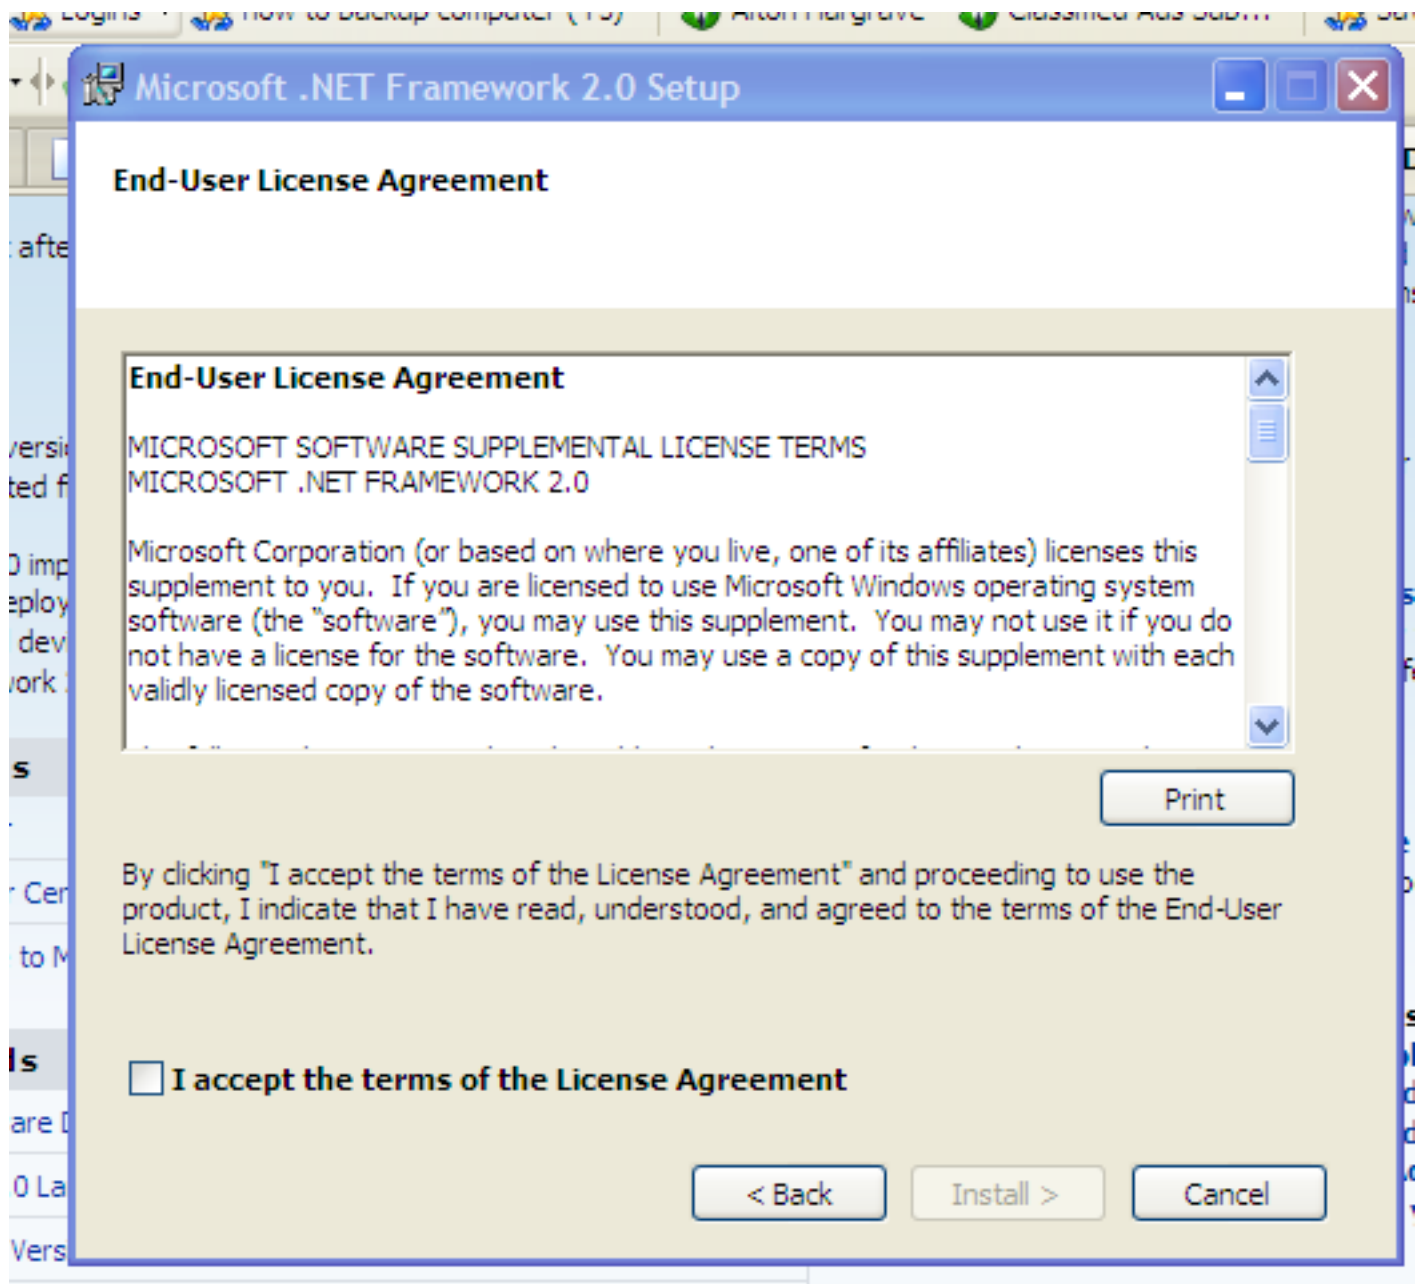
Microsoft .NET Framework 2.0 Setup

End-User License Agreement

End-User License Agreement

MICROSOFT SOFTWARE SUPPLEMENTAL LICENSE TERMS
MICROSOFT .NET FRAMEWORK 2.0

Microsoft Corporation (or based on where you live, one of its affiliates) licenses this supplement to you. If you are licensed to use Microsoft Windows operating system software (the "software"), you may use this supplement. You may not use it if you do not have a license for the software. You may use a copy of this supplement with each validly licensed copy of the software.

Print

By clicking "I accept the terms of the License Agreement" and proceeding to use the product, I indicate that I have read, understood, and agreed to the terms of the End-User License Agreement.

I accept the terms of the License Agreement

< Back

Install >

Cancel